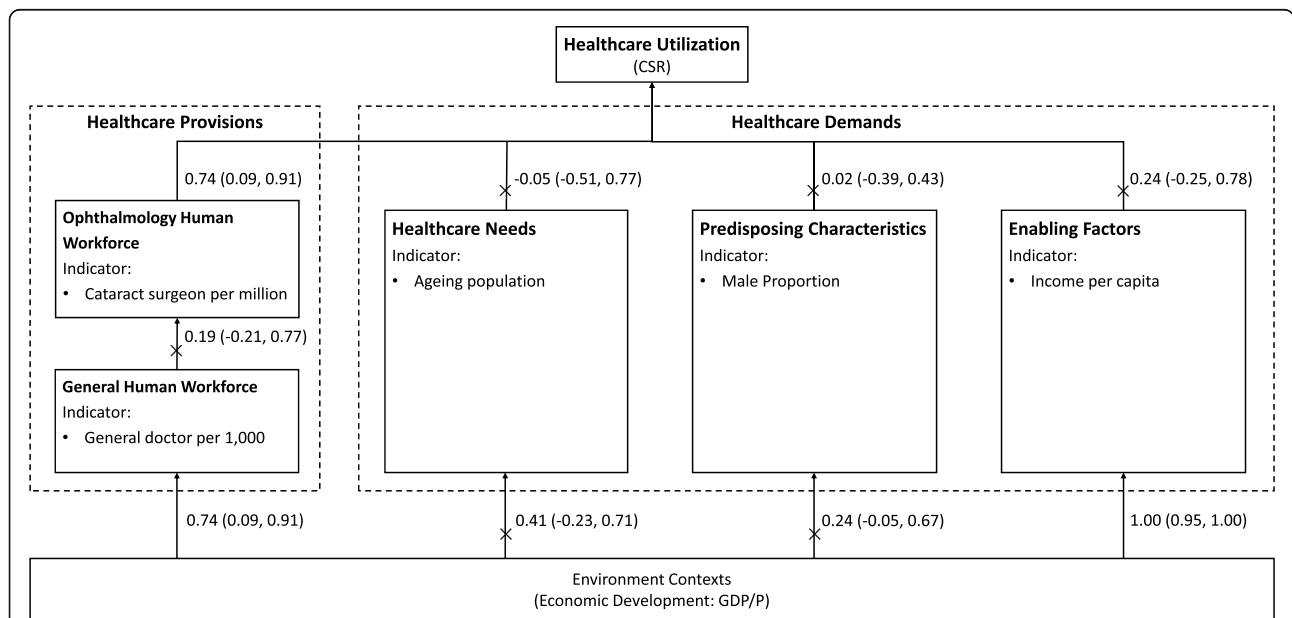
Healthcare Utilization
(CSR)

Healthcare Provisions

Healthcare Demands

0.74 (0.09, 0.91)

-0.05 (-0.51, 0.77)

0.02 (-0.39, 0.43)

0.24 (-0.25, 0.78)

Ophthalmology Human Workforce
Indicator:
• Cataract surgeon per million

Healthcare Needs
Indicator:
• Ageing population

Predisposing Characteristics
Indicator:
• Male Proportion

Enabling Factors
Indicator:
• Income per capita

0.19 (-0.21, 0.77)

General Human Workforce
Indicator:
• General doctor per 1,000

0.74 (0.09, 0.91)

0.41 (-0.23, 0.71)

0.24 (-0.05, 0.67)

1.00 (0.95, 1.00)

Environment Contexts
(Economic Development: GDP/P)